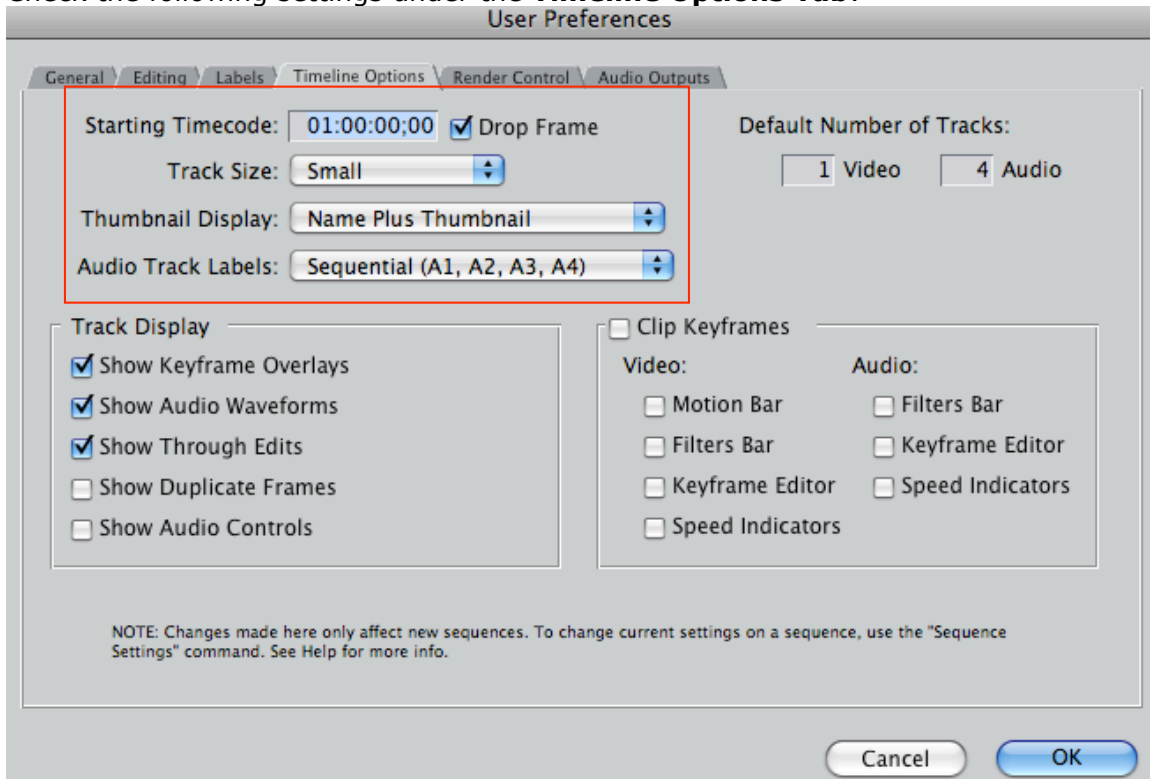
Check the following settings under the **Timeline Options** tab:

User Preferences

General | Editing | Labels | Timeline Options | Render Control | Audio Outputs

Starting Timecode: 01:00:00;00 Drop Frame

Track Size: Small

Thumbnail Display: Name Plus Thumbnail

Audio Track Labels: Sequential (A1, A2, A3, A4)

Default Number of Tracks:

1 Video 4 Audio

Track Display

Show Keyframe Overlays

Show Audio Waveforms

Show Through Edits

Show Duplicate Frames

Show Audio Controls

Clip Keyframes

Video:

Motion Bar

Filters Bar

Keyframe Editor

Speed Indicators

Audio:

Filters Bar

Keyframe Editor

Speed Indicators

NOTE: Changes made here only affect new sequences. To change current settings on a sequence, use the "Sequence Settings" command. See Help for more info.

Cancel OK